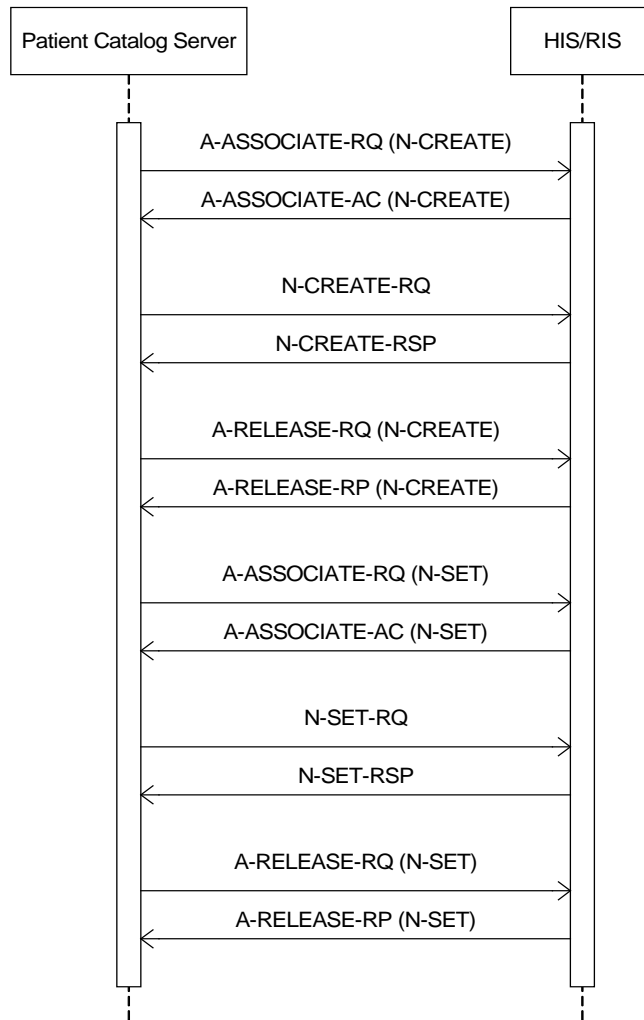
Patient Catalog Server

HIS/RIS

A-ASSOCIATE-RQ (N-CREATE)

A-ASSOCIATE-AC (N-CREATE)

N-CREATE-RQ

N-CREATE-RSP

A-RELEASE-RQ (N-CREATE)

A-RELEASE-RP (N-CREATE)

A-ASSOCIATE-RQ (N-SET)

A-ASSOCIATE-AC (N-SET)

N-SET-RQ

N-SET-RSP

A-RELEASE-RQ (N-SET)

A-RELEASE-RP (N-SET)